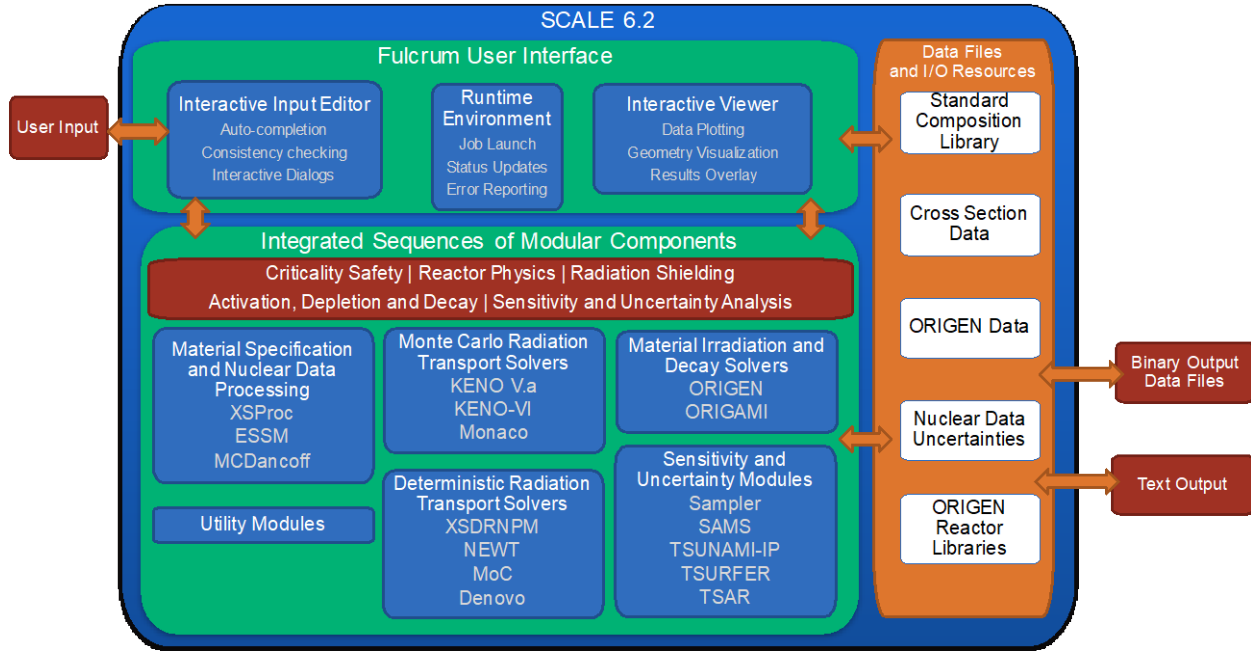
SCALE 6.2

Fulcrum User Interface

User Input

Interactive Input Editor
Auto-completion
Consistency checking
Interactive Dialogs

Runtime Environment
Job Launch
Status Updates
Error Reporting

Interactive Viewer
Data Plotting
Geometry Visualization
Results Overlay

Integrated Sequences of Modular Components

Criticality Safety | Reactor Physics | Radiation Shielding
Activation, Depletion and Decay | Sensitivity and Uncertainty Analysis

Material Specification and Nuclear Data Processing
XSProc
ESSM
MCDancoff

Utility Modules

Monte Carlo Radiation Transport Solvers
KENO V.a
KENO-VI
Monaco

Deterministic Radiation Transport Solvers
XSDRNPM
NEWT
MoC
Denovo

Material Irradiation and Decay Solvers
ORIGEN
ORIGAMI

Sensitivity and Uncertainty Modules
Sampler
SAMS
TSUNAMI-IP
TSURFER
TSAR

Data Files and I/O Resources

Standard Composition Library

Cross Section Data

ORIGEN Data

Nuclear Data Uncertainties

ORIGEN Reactor Libraries

Binary Output Data Files

Text Output